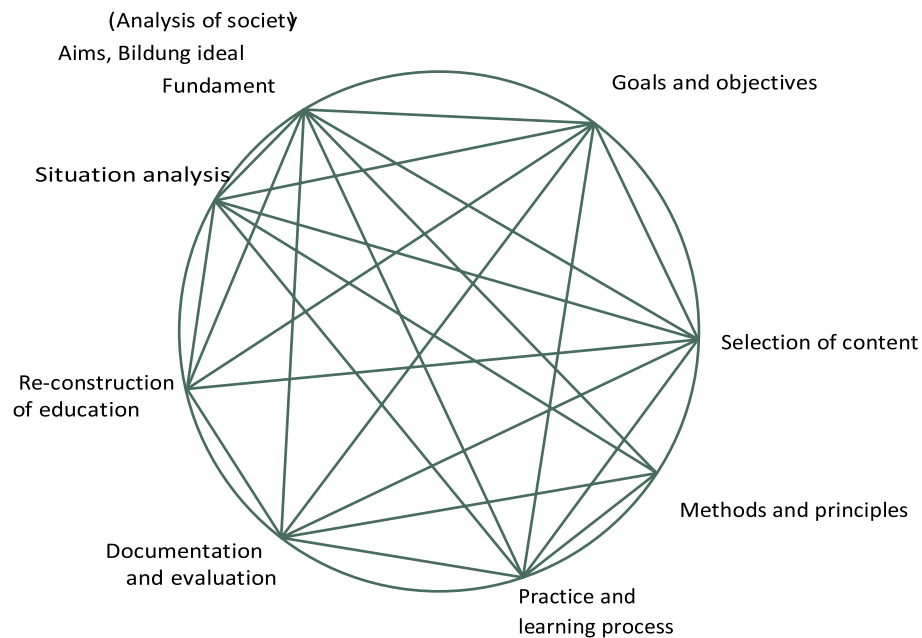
(Analysis of society)
Aims, Bildung ideal
Fundament

Goals and objectives

Situation analysis

Selection of content

Re-construction of education

Methods and principles

Documentation and evaluation

Practice and learning process